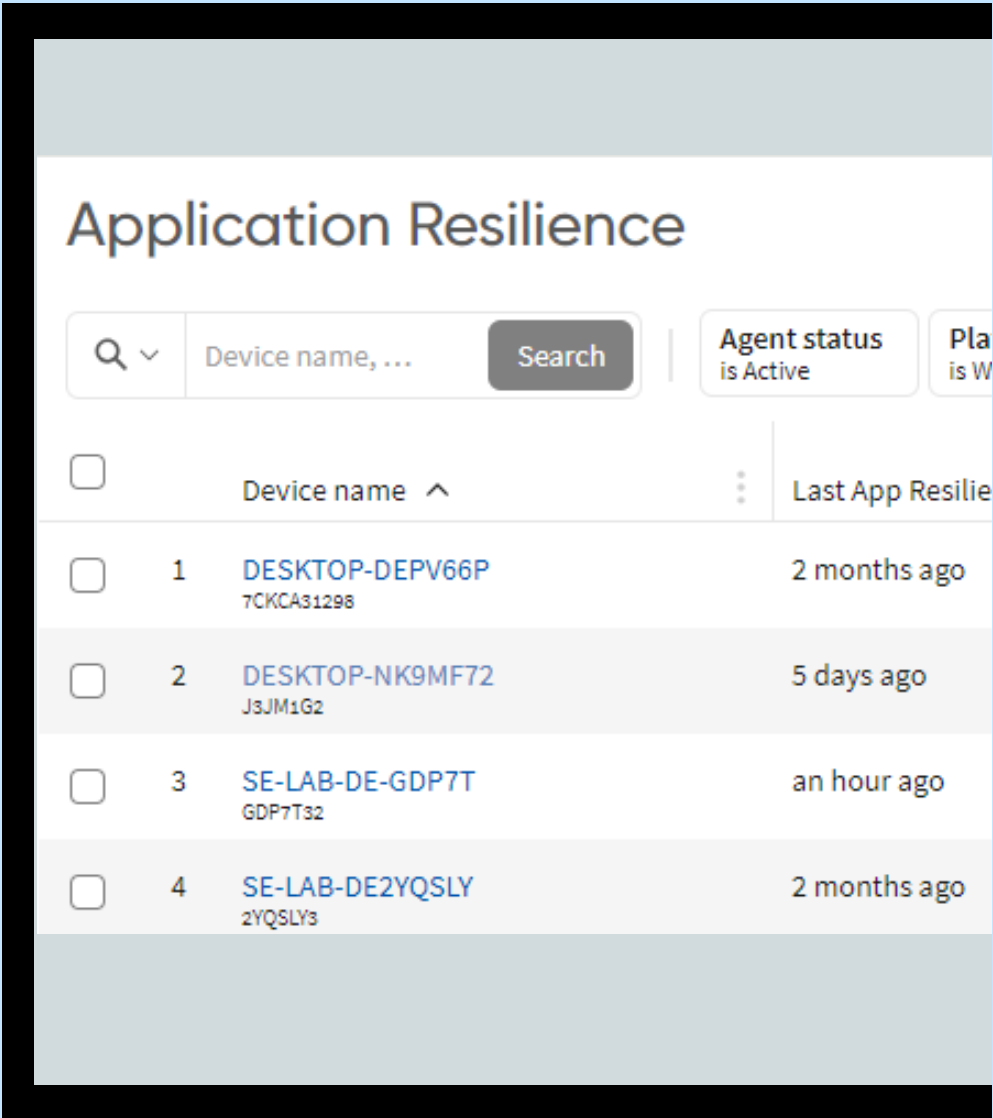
Application Resilience

Device name, ...

Search

Agent status
is Active

Pla
is W

| | | Device name | Last App Resilie |
|---|---|---|---|
| | 1 | DESKTOP-DEPV66P 7CKCA31298 | 2 months ago |
| | 2 | DESKTOP-NK9MF72 J3JM1G2 | 5 days ago |
| | 3 | SE-LAB-DE-GDP7T GDP7T32 | an hour ago |
| | 4 | SE-LAB-DE2YQSLY 2YQSLY3 | 2 months ago |